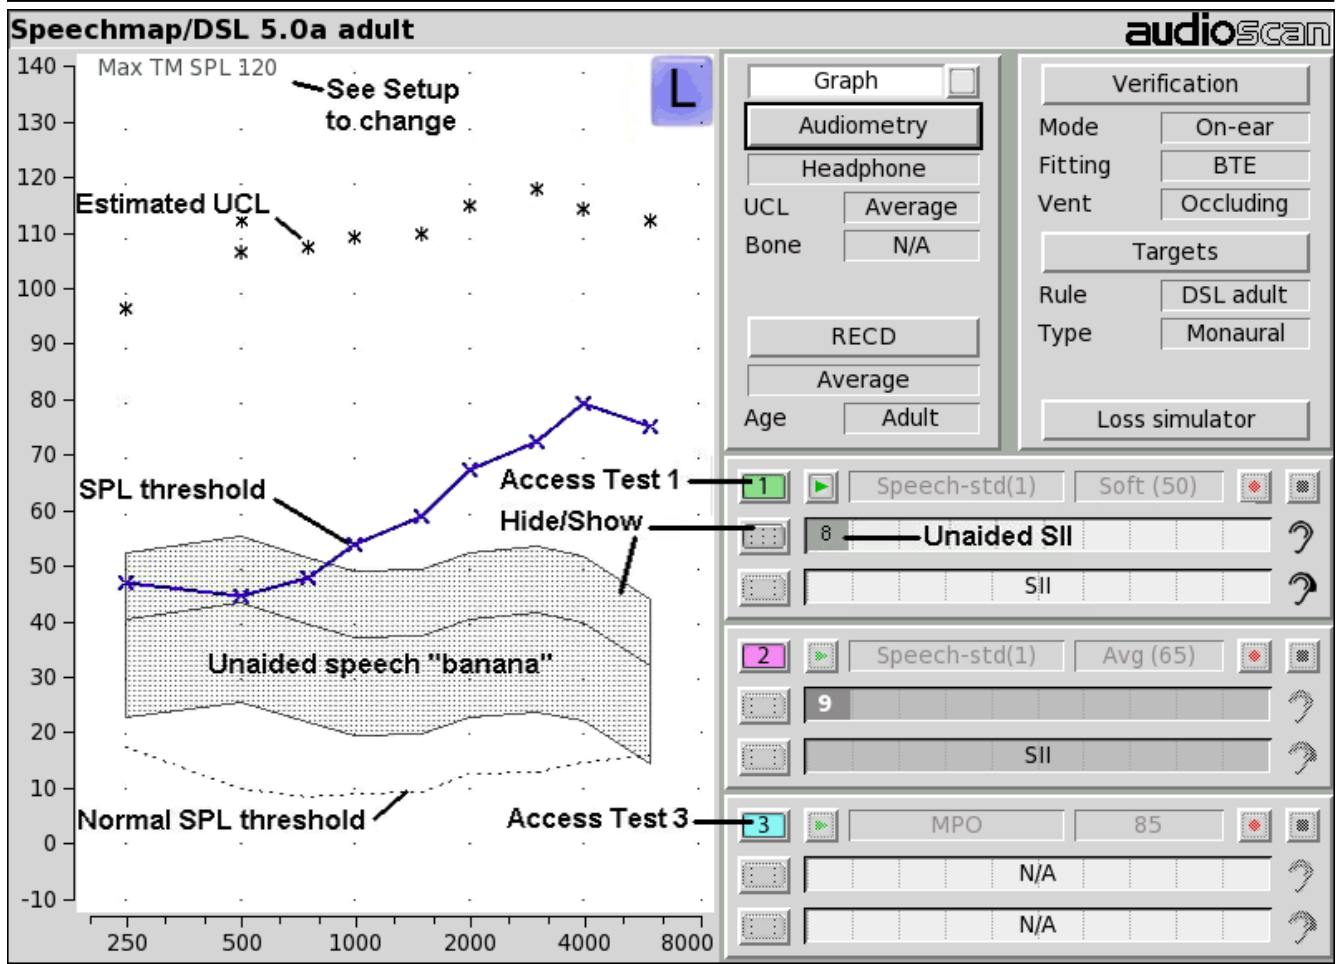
Speechmap/DSL 5.0a adult

audioscan

140
130
120
110
100
90
80
70
60
50
40
30
20
10
0
-10

Max TM SPL 120

See Setup to change

L

Estimated UCL

SPL threshold

Access Test 1

Hide/Show

Unaided speech "banana"

Normal SPL threshold

Access Test 3

250 500 1000 2000 4000 8000

Graph

Audiometry

Headphone

UCL Average

Bone N/A

RECD

Average

Age Adult

Verification

Mode On-ear

Fitting BTE

Vent Occluding

Targets

Rule DSL adult

Type Monaural

Loss simulator

1 Speech-std(1) Soft (50)

8 Unaided SII

SII

2 Speech-std(1) Avg (65)

9

SII

3 MPO 85

N/A

N/A